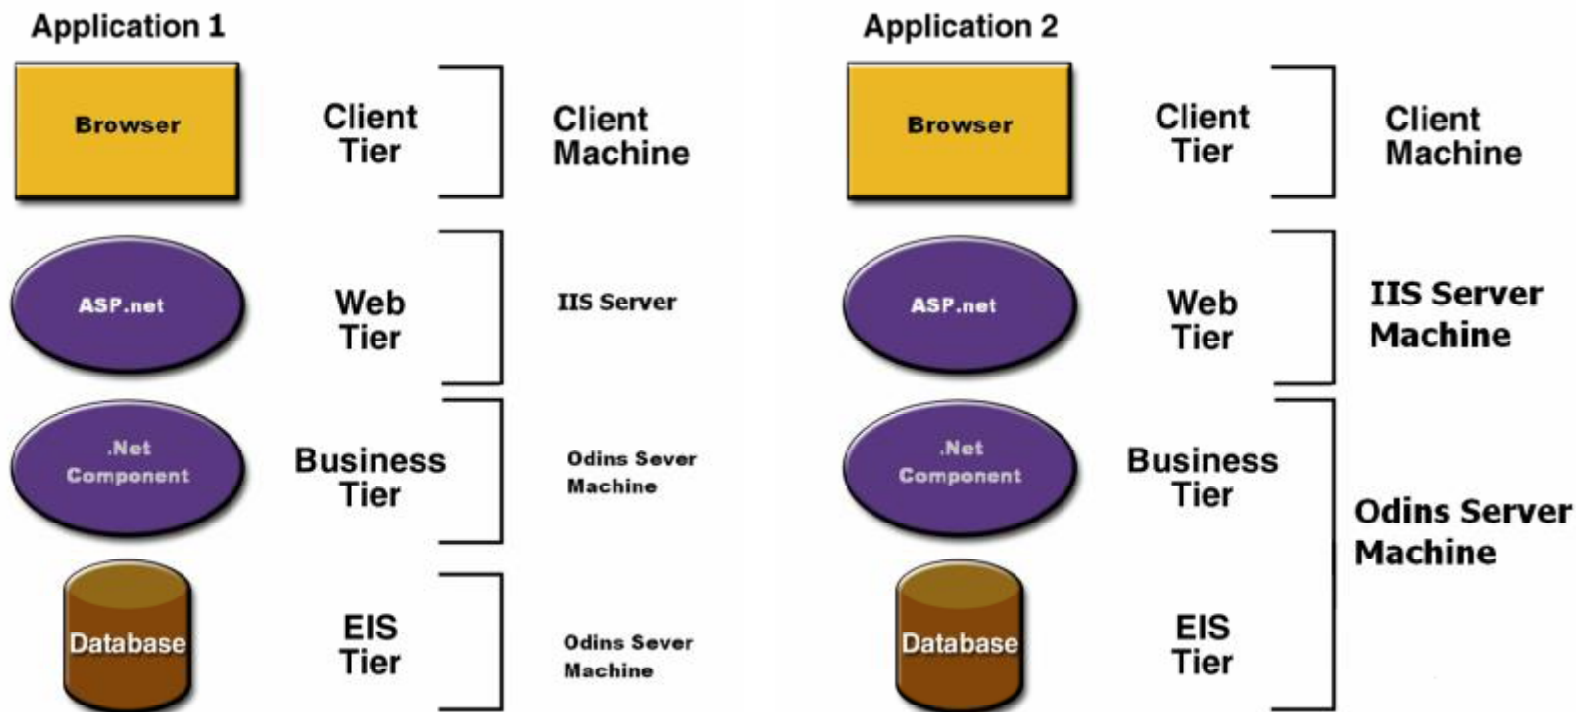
Application 1

Browser

Client Tier

Client Machine

ASP.net

Web Tier

IIS Server

.Net Component

Business Tier

Odins Sever Machine

Database

EIS Tier

Odins Sever Machine

Application 2

Browser

Client Tier

Client Machine

ASP.net

Web Tier

IIS Server Machine

.Net Component

Business Tier

Odins Server Machine

Database

EIS Tier